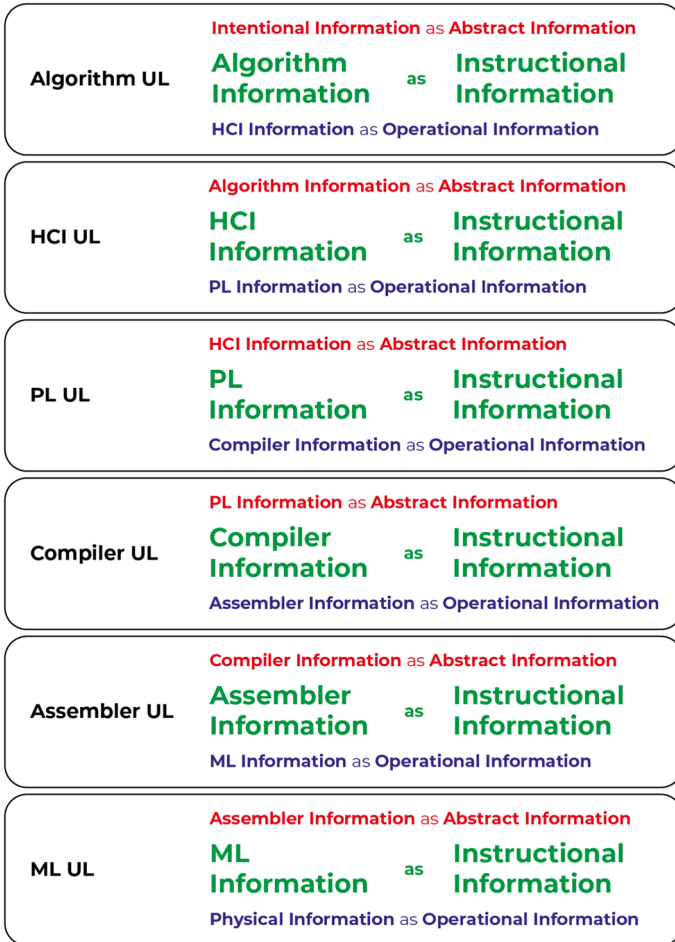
Algorithm UL

Intentional Information as Abstract Information

Algorithm Information as Instructional Information

HCI Information as Operational Information

HCI UL

Algorithm Information as Abstract Information

HCI Information as Instructional Information

PL Information as Operational Information

PL UL

HCI Information as Abstract Information

PL Information as Instructional Information

Compiler Information as Operational Information

Compiler UL

PL Information as Abstract Information

Compiler Information as Instructional Information

Assembler Information as Operational Information

Assembler UL

Compiler Information as Abstract Information

Assembler Information as Instructional Information

ML Information as Operational Information

ML UL

Assembler Information as Abstract Information

ML Information as Instructional Information

Physical Information as Operational Information